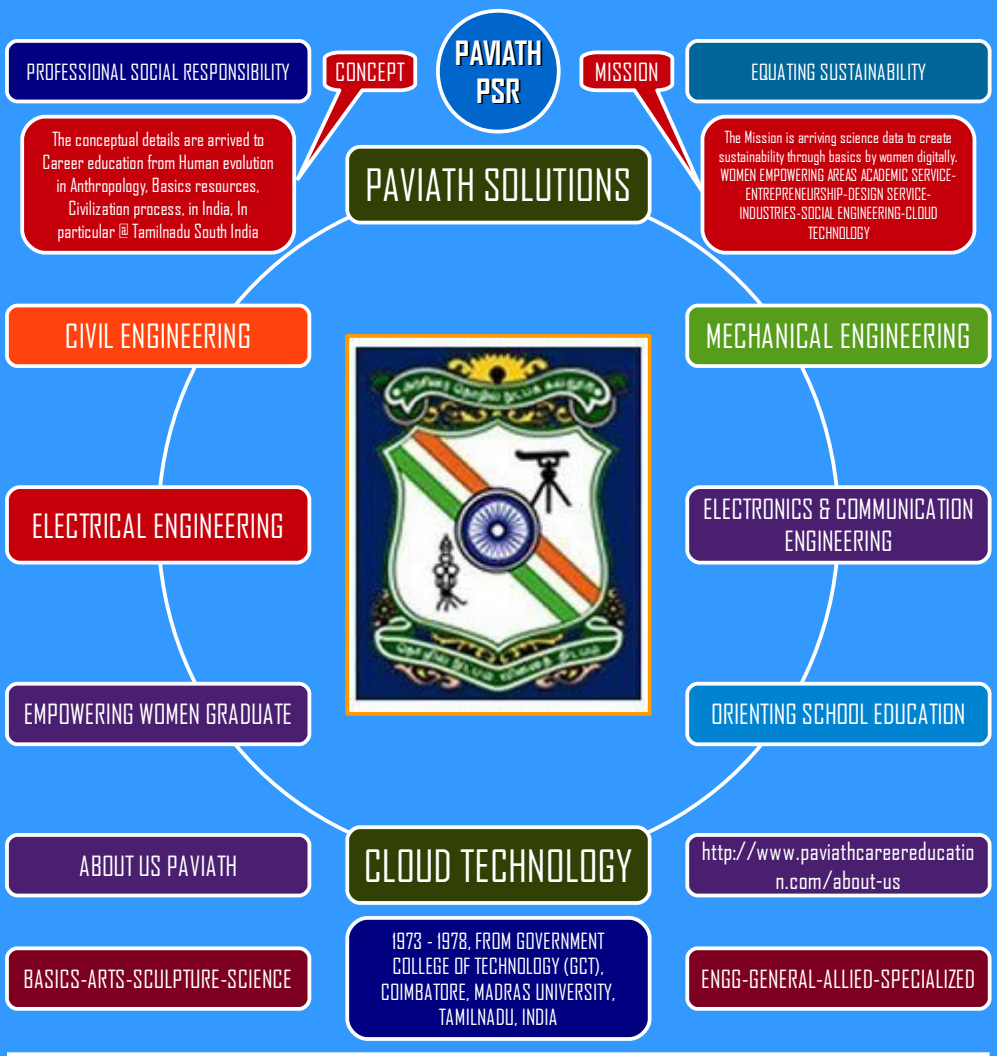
PAVIATH PSR

PROFESSIONAL SOCIAL RESPONSIBILITY

CONCEPT

MISSION

EQUATING SUSTAINABILITY

The conceptual details are arrived to Career education from Human evolution in Anthropology, Basics resources, Civilization process, in India, In particular @ Tamilnadu South India

PAVIATH SOLUTIONS

The Mission is arriving science data to create sustainability through basics by women digitally. WOMEN EMPOWERING AREAS ACADEMIC SERVICE-ENTREPRENEURSHIP-DESIGN SERVICE-INDUSTRIES-SOCIAL ENGINEERING-CLOUD TECHNOLOGY

CIVIL ENGINEERING

MECHANICAL ENGINEERING

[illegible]

ELECTRICAL ENGINEERING

ELECTRONICS & COMMUNICATION ENGINEERING

EMPOWERING WOMEN GRADUATE

ORIENTING SCHOOL EDUCATION

ABOUT US PAVIATH

CLOUD TECHNOLOGY

http://www.paviathcareereducation.com/about-us

BASICS-ARTS-SCULPTURE-SCIENCE

1973 - 1978, FROM GOVERNMENT COLLEGE OF TECHNOLOGY (GCT), COIMBATORE, MADRAS UNIVERSITY, TAMILNADU, INDIA

ENGG-GENERAL-ALLIED-SPECIALIZED